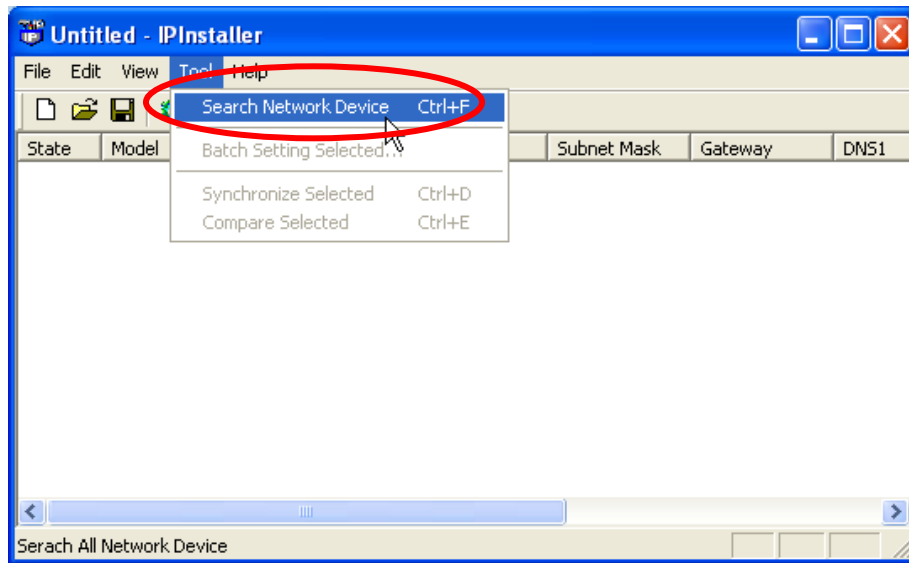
Untitled - IPInstaller

File Edit View Tool Help

Search Network Device Ctrl+F

Batch Setting Selected...

Synchronize Selected Ctrl+D

Compare Selected Ctrl+E

| State | Model | Subnet Mask | Gateway | DNS1 |
|---|---|---|---|---|

Serach All Network Device